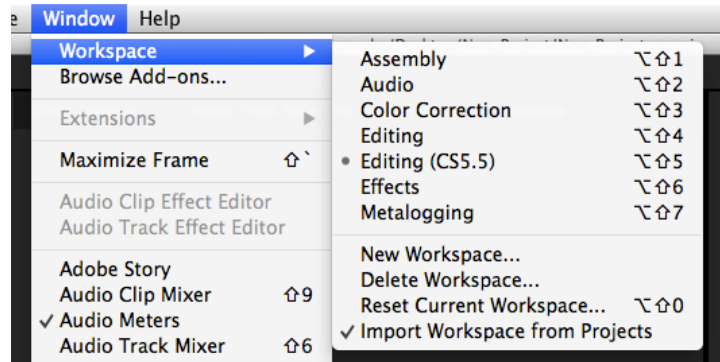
e Window Help

Workspace ▶
Browse Add-ons...

Extensions ▶

Maximize Frame ⇧`

Audio Clip Effect Editor
Audio Track Effect Editor

Adobe Story
Audio Clip Mixer ⇧9
✓ Audio Meters
Audio Track Mixer ⇧6

Assembly ⌥⇧1
Audio ⌥⇧2
Color Correction ⌥⇧3
Editing ⌥⇧4
• Editing (CS5.5) ⌥⇧5
Effects ⌥⇧6
Metalogging ⌥⇧7

New Workspace...
Delete Workspace...
Reset Current Workspace... ⌥⇧0
✓ Import Workspace from Projects